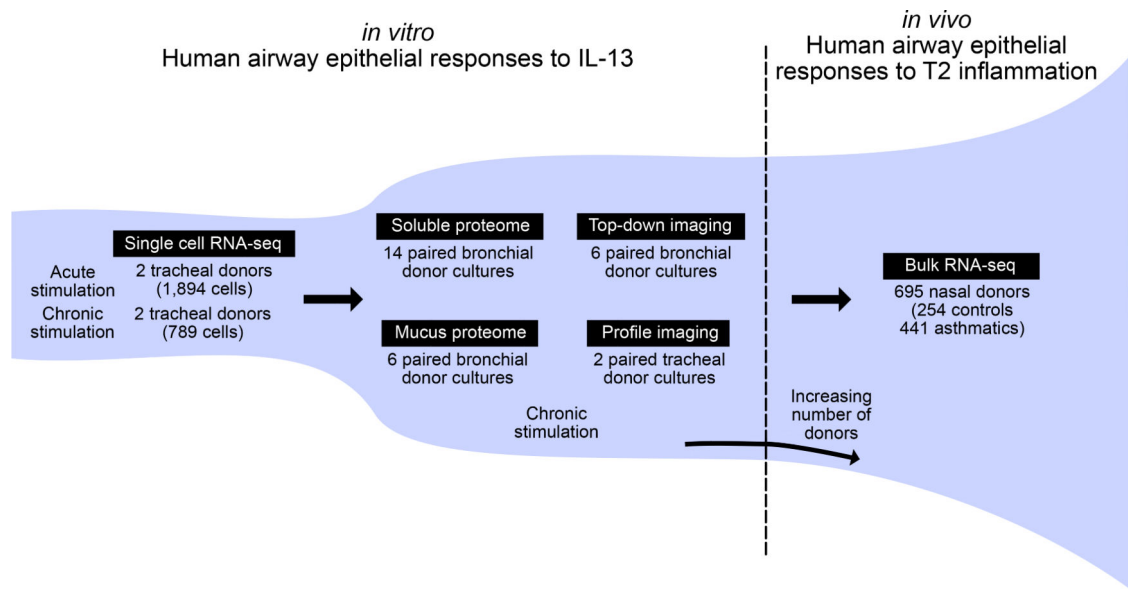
*in vitro*
Human airway epithelial responses to IL-13

*in vivo*
Human airway epithelial responses to T2 inflammation

Single cell RNA-seq

Acute stimulation
2 tracheal donors (1,894 cells)

Chronic stimulation
2 tracheal donors (789 cells)

Soluble proteome
14 paired bronchial donor cultures

Top-down imaging
6 paired bronchial donor cultures

Mucus proteome
6 paired bronchial donor cultures

Profile imaging
2 paired tracheal donor cultures

Chronic stimulation

Bulk RNA-seq
695 nasal donors (254 controls 441 asthmatics)

Increasing number of donors